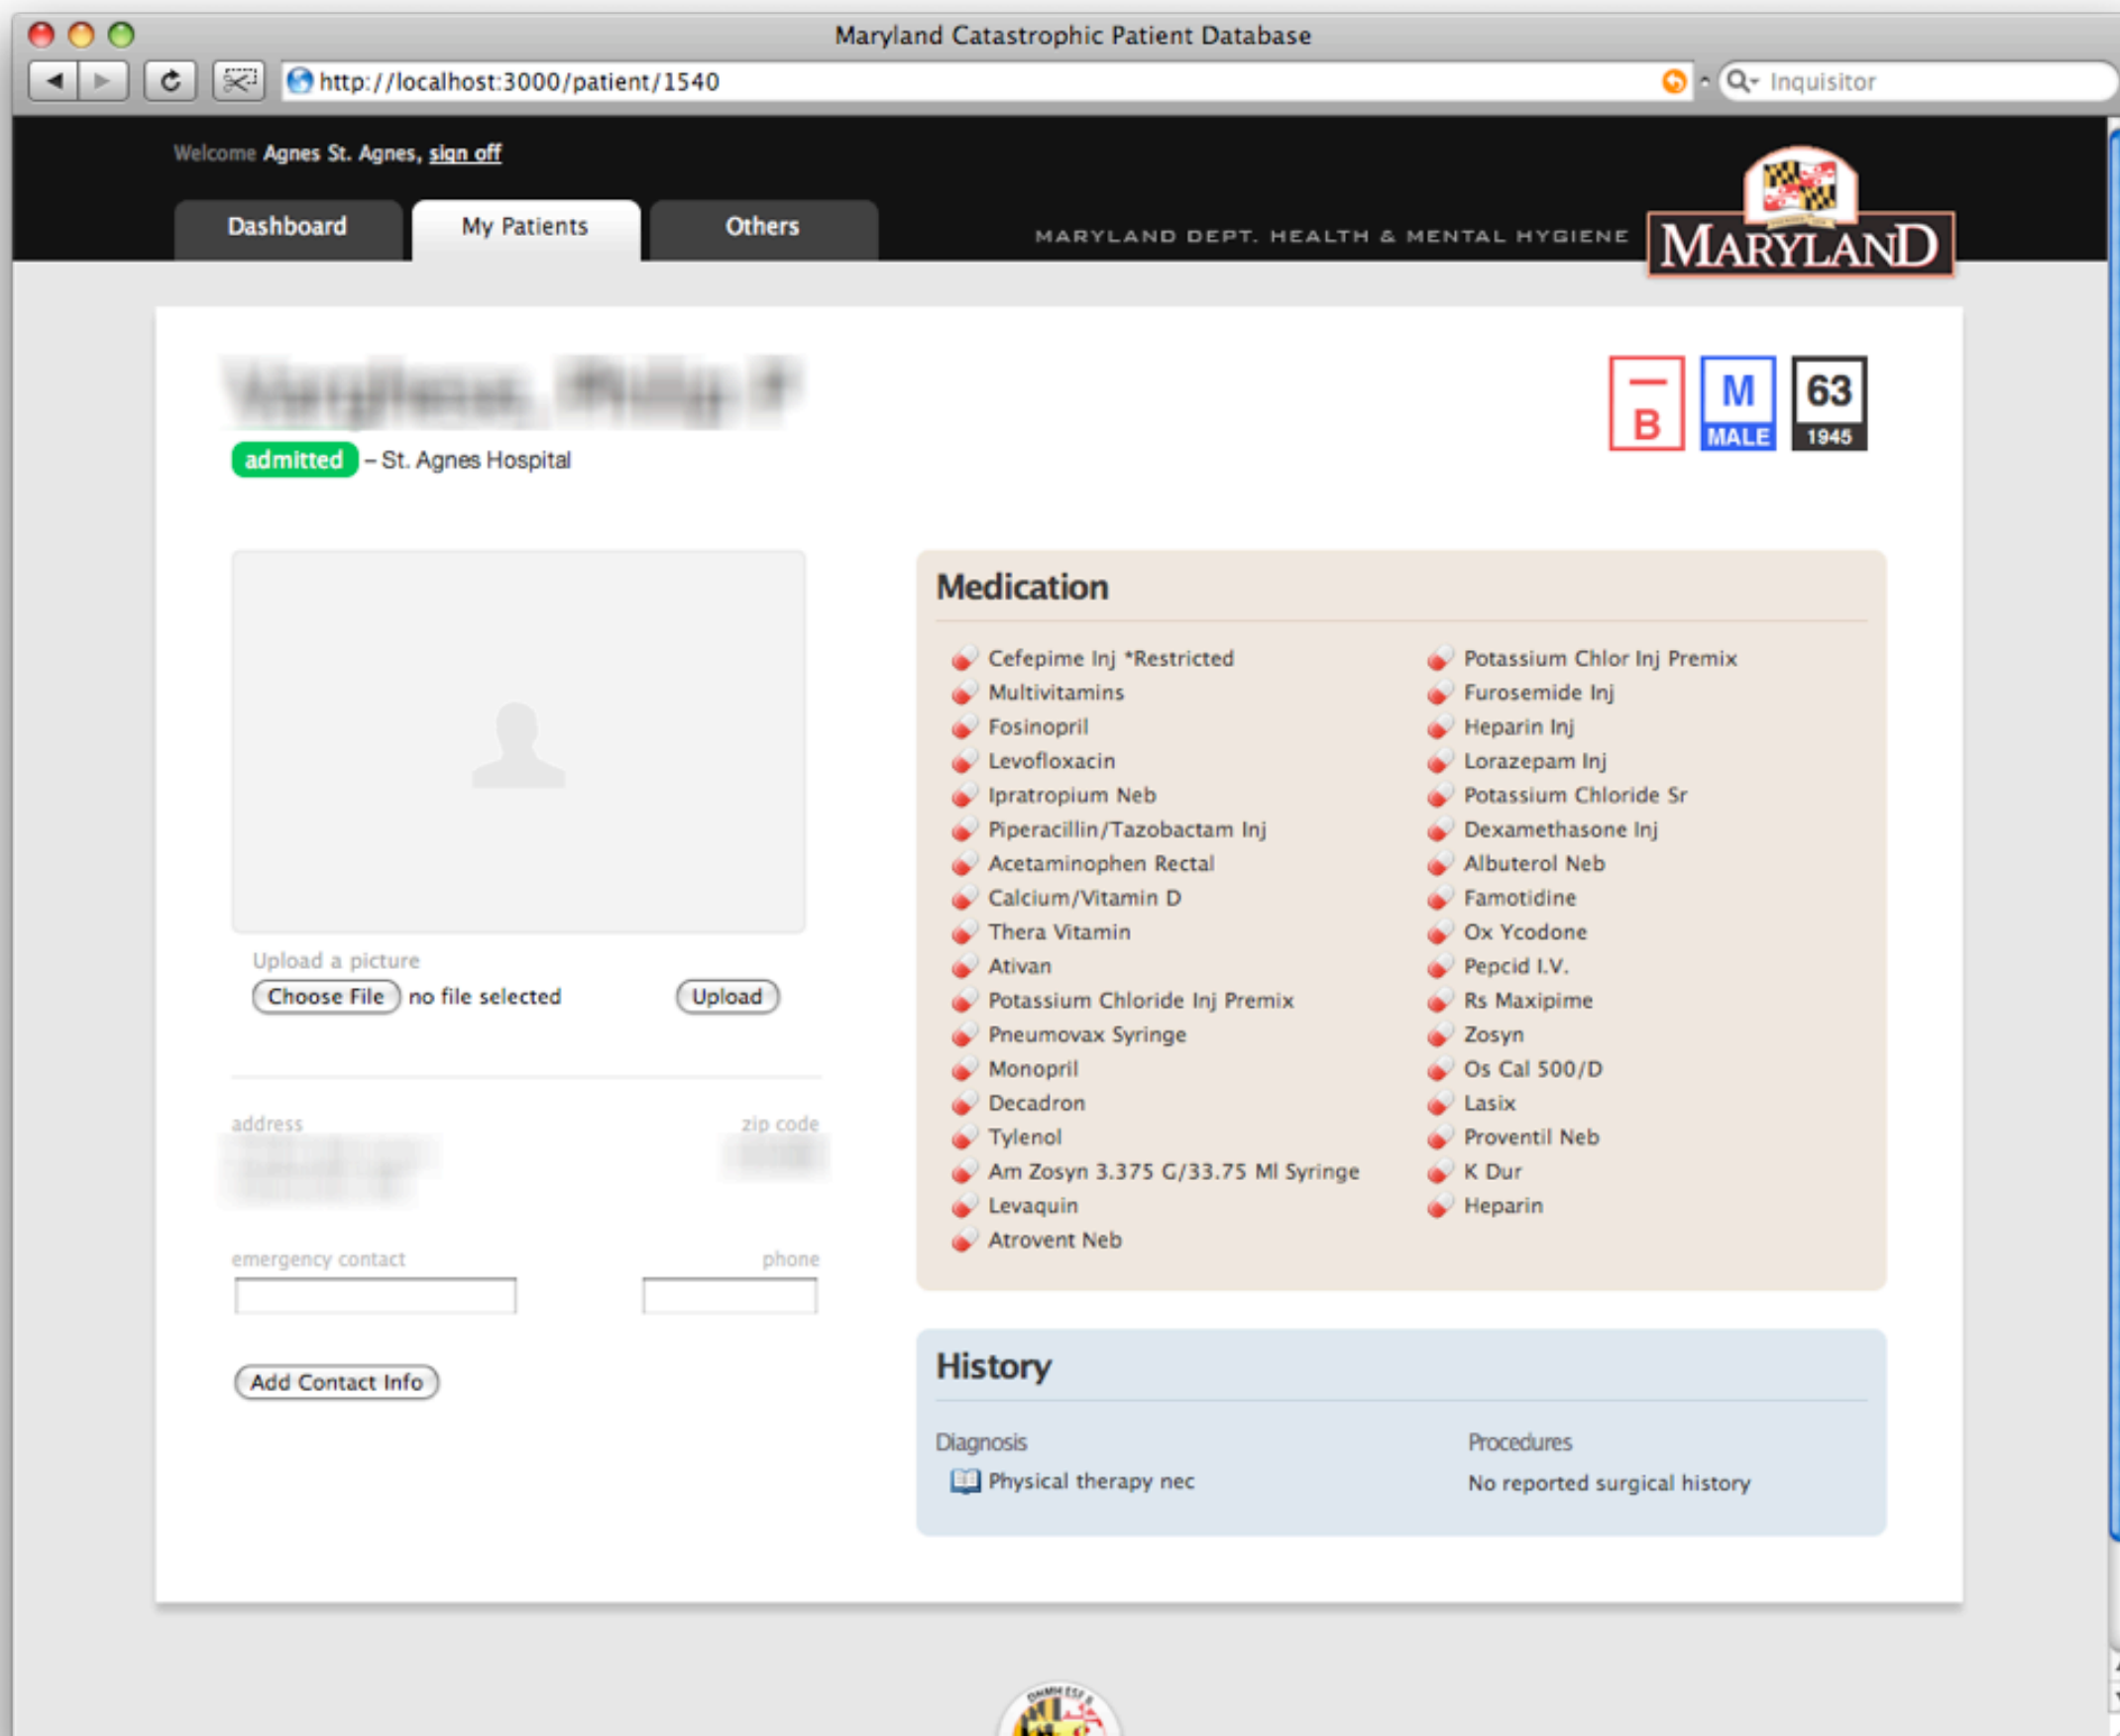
Maryland Catastrophic Patient Database

http://localhost:3000/patient/1540

Inquisitor

Welcome Agnes St. Agnes, sign off

Dashboard My Patients Others

MARYLAND DEPT. HEALTH & MENTAL HYGIENE

MARYLAND

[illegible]

admitted – St. Agnes Hospital

B M MALE 63 1945

Upload a picture
Choose File no file selected Upload

address zip code
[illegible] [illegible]

emergency contact phone

Add Contact Info

Medication

Cefepime Inj *Restricted
Multivitamins
Fosinopril
Levofloxacin
Ipratropium Neb
Piperacillin/Tazobactam Inj
Acetaminophen Rectal
Calcium/Vitamin D
Thera Vitamin
Ativan
Potassium Chloride Inj Premix
Pneumovax Syringe
Monopril
Decadron
Tylenol
Am Zosyn 3.375 G/33.75 Ml Syringe
Levaquin
Atrovent Neb

Potassium Chlor Inj Premix
Furosemide Inj
Heparin Inj
Lorazepam Inj
Potassium Chloride Sr
Dexamethasone Inj
Albuterol Neb
Famotidine
Ox Ycodone
Pepcid I.V.
Rs Maxipime
Zosyn
Os Cal 500/D
Lasix
Proventil Neb
K Dur
Heparin

History

Diagnosis
Physical therapy nec

Procedures
No reported surgical history